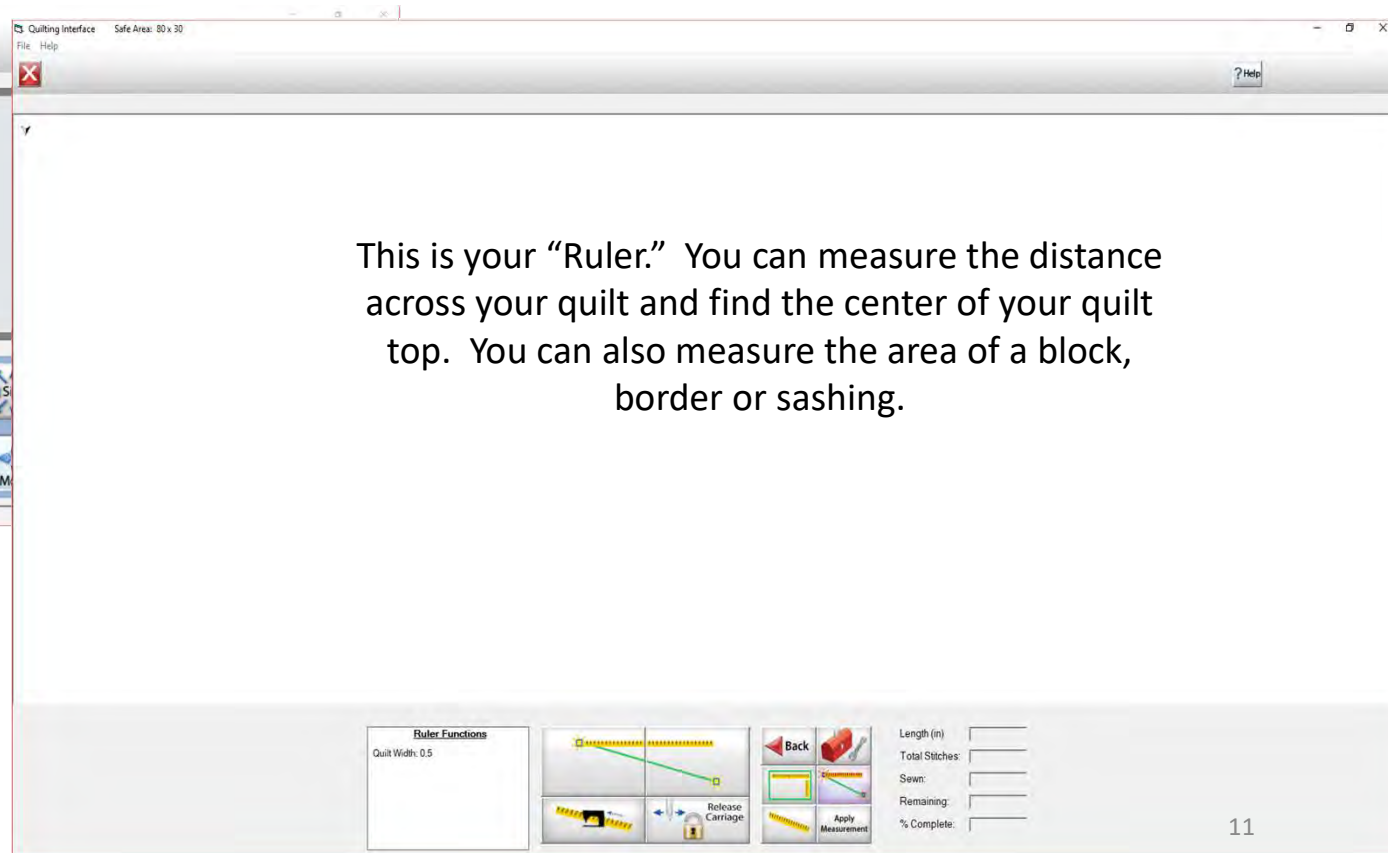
Quilting Interface Safe Area: 80 x 30
File Help

? Help

This is your “Ruler.” You can measure the distance across your quilt and find the center of your quilt top. You can also measure the area of a block, border or sashing.

Ruler Functions
Quilt Width: 0.5

Release Carriage

Back

Apply Measurement

Length (in)
Total Stitches:
Sewn:
Remaining:
% Complete:

11